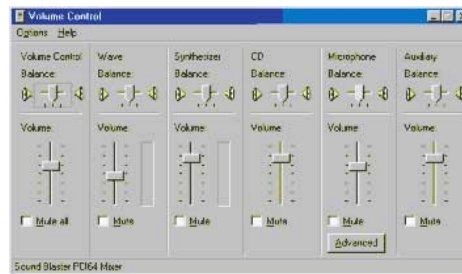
Volume Control

Options Help

Volume Control
Balance:
Volume:
Mute all

Wave
Balance:
Volume:
Mute

Synthesizer
Balance:
Volume:
Mute

CD
Balance:
Volume:
Mute

Microphone
Balance:
Volume:
Mute
Advanced

Auxiliary
Balance:
Volume:
Mute

Sound Blaster PCI64 Mixer